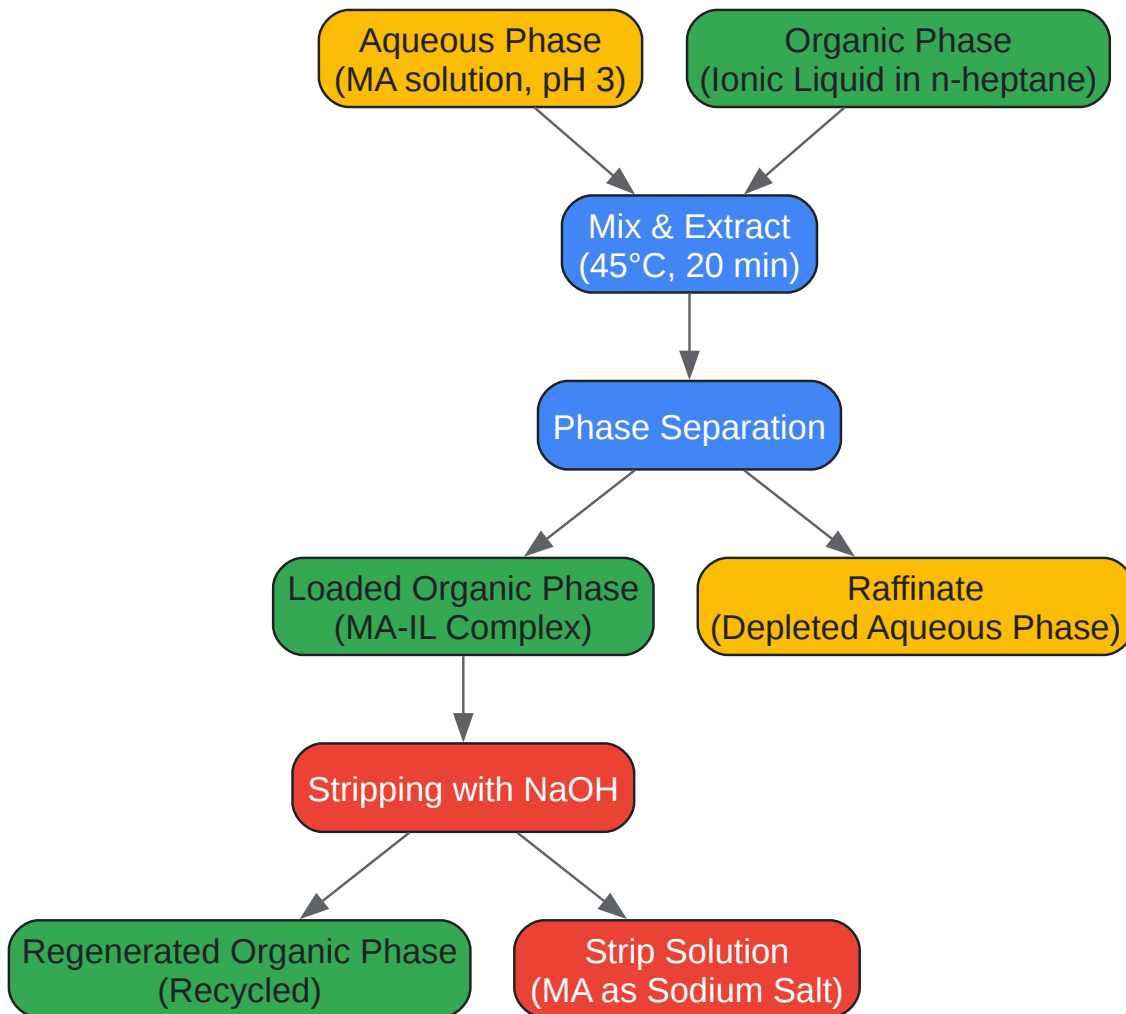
Aqueous Phase
(MA solution, pH 3)

Organic Phase
(Ionic Liquid in n-heptane)

Mix & Extract
(45°C, 20 min)

Phase Separation

Loaded Organic Phase
(MA-IL Complex)

Raffinate
(Depleted Aqueous Phase)

Stripping with NaOH

Regenerated Organic Phase
(Recycled)

Strip Solution
(MA as Sodium Salt)